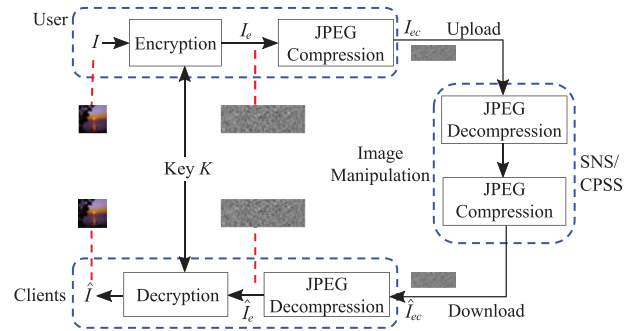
User

$I$

Encryption

$I_e$

JPEG Compression

$I_{ec}$

Upload

JPEG Decompression

Image Manipulation

SNS/ CPSS

JPEG Compression

Key $K$

Clients

$\hat{I}$

Decryption

$\hat{I}_e$

JPEG Decompression

$\hat{I}_{ec}$

Download